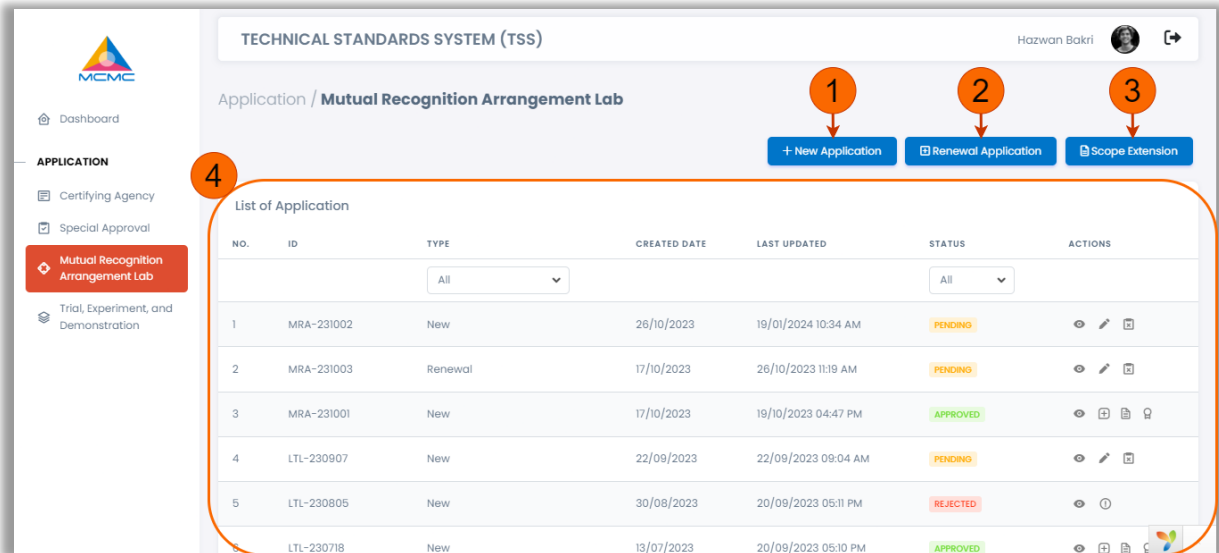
MCMC

Dashboard

APPLICATION

Certifying Agency

Special Approval

Mutual Recognition Arrangement Lab

Trial, Experiment, and Demonstration

TECHNICAL STANDARDS SYSTEM (TSS)

Hazwan Bakri

Application / Mutual Recognition Arrangement Lab

1

2

3

+ New Application

Renewal Application

Scope Extension

4

List of Application

| NO. | ID | TYPE | CREATED DATE | LAST UPDATED | STATUS | ACTIONS |
|---|---|---|---|---|---|---|
| | | All | | | All | |
| 1 | MRA-231002 | New | 26/10/2023 | 19/01/2024 10:34 AM | PENDING | |
| 2 | MRA-231003 | Renewal | 17/10/2023 | 26/10/2023 11:19 AM | PENDING | |
| 3 | MRA-231001 | New | 17/10/2023 | 19/10/2023 04:47 PM | APPROVED | |
| 4 | LTL-230907 | New | 22/09/2023 | 22/09/2023 09:04 AM | PENDING | |
| 5 | LTL-230805 | New | 30/08/2023 | 20/09/2023 05:11 PM | REJECTED | |
| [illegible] | LTL-230718 | New | 13/07/2023 | 20/09/2023 05:10 PM | APPROVED | |